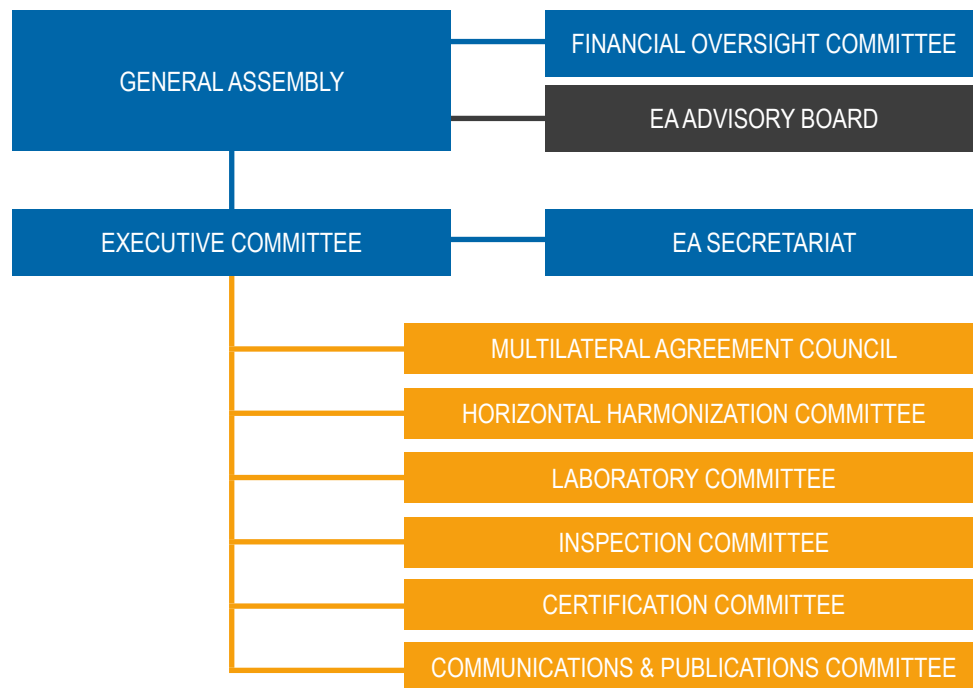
GENERAL ASSEMBLY

FINANCIAL OVERSIGHT COMMITTEE

EA ADVISORY BOARD

EXECUTIVE COMMITTEE

EA SECRETARIAT

MULTILATERAL AGREEMENT COUNCIL

HORIZONTAL HARMONIZATION COMMITTEE

LABORATORY COMMITTEE

INSPECTION COMMITTEE

CERTIFICATION COMMITTEE

COMMUNICATIONS & PUBLICATIONS COMMITTEE